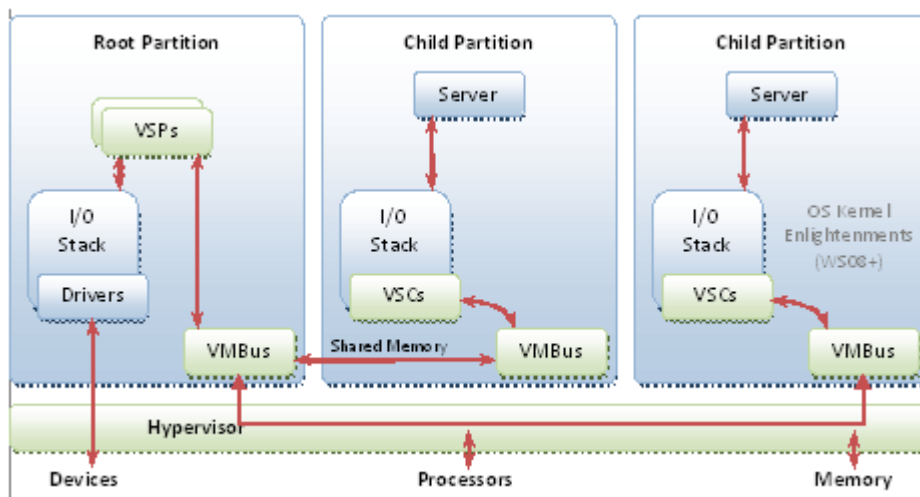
Root Partition

VSPs

I/O Stack

Drivers

VMBus

Child Partition

Server

I/O Stack

VSCs

VMBus

Shared Memory

Child Partition

Server

I/O Stack

OS Kernel Enlightenments (WS08+)

VSCs

VMBus

Hypervisor

Devices

Processors

Memory